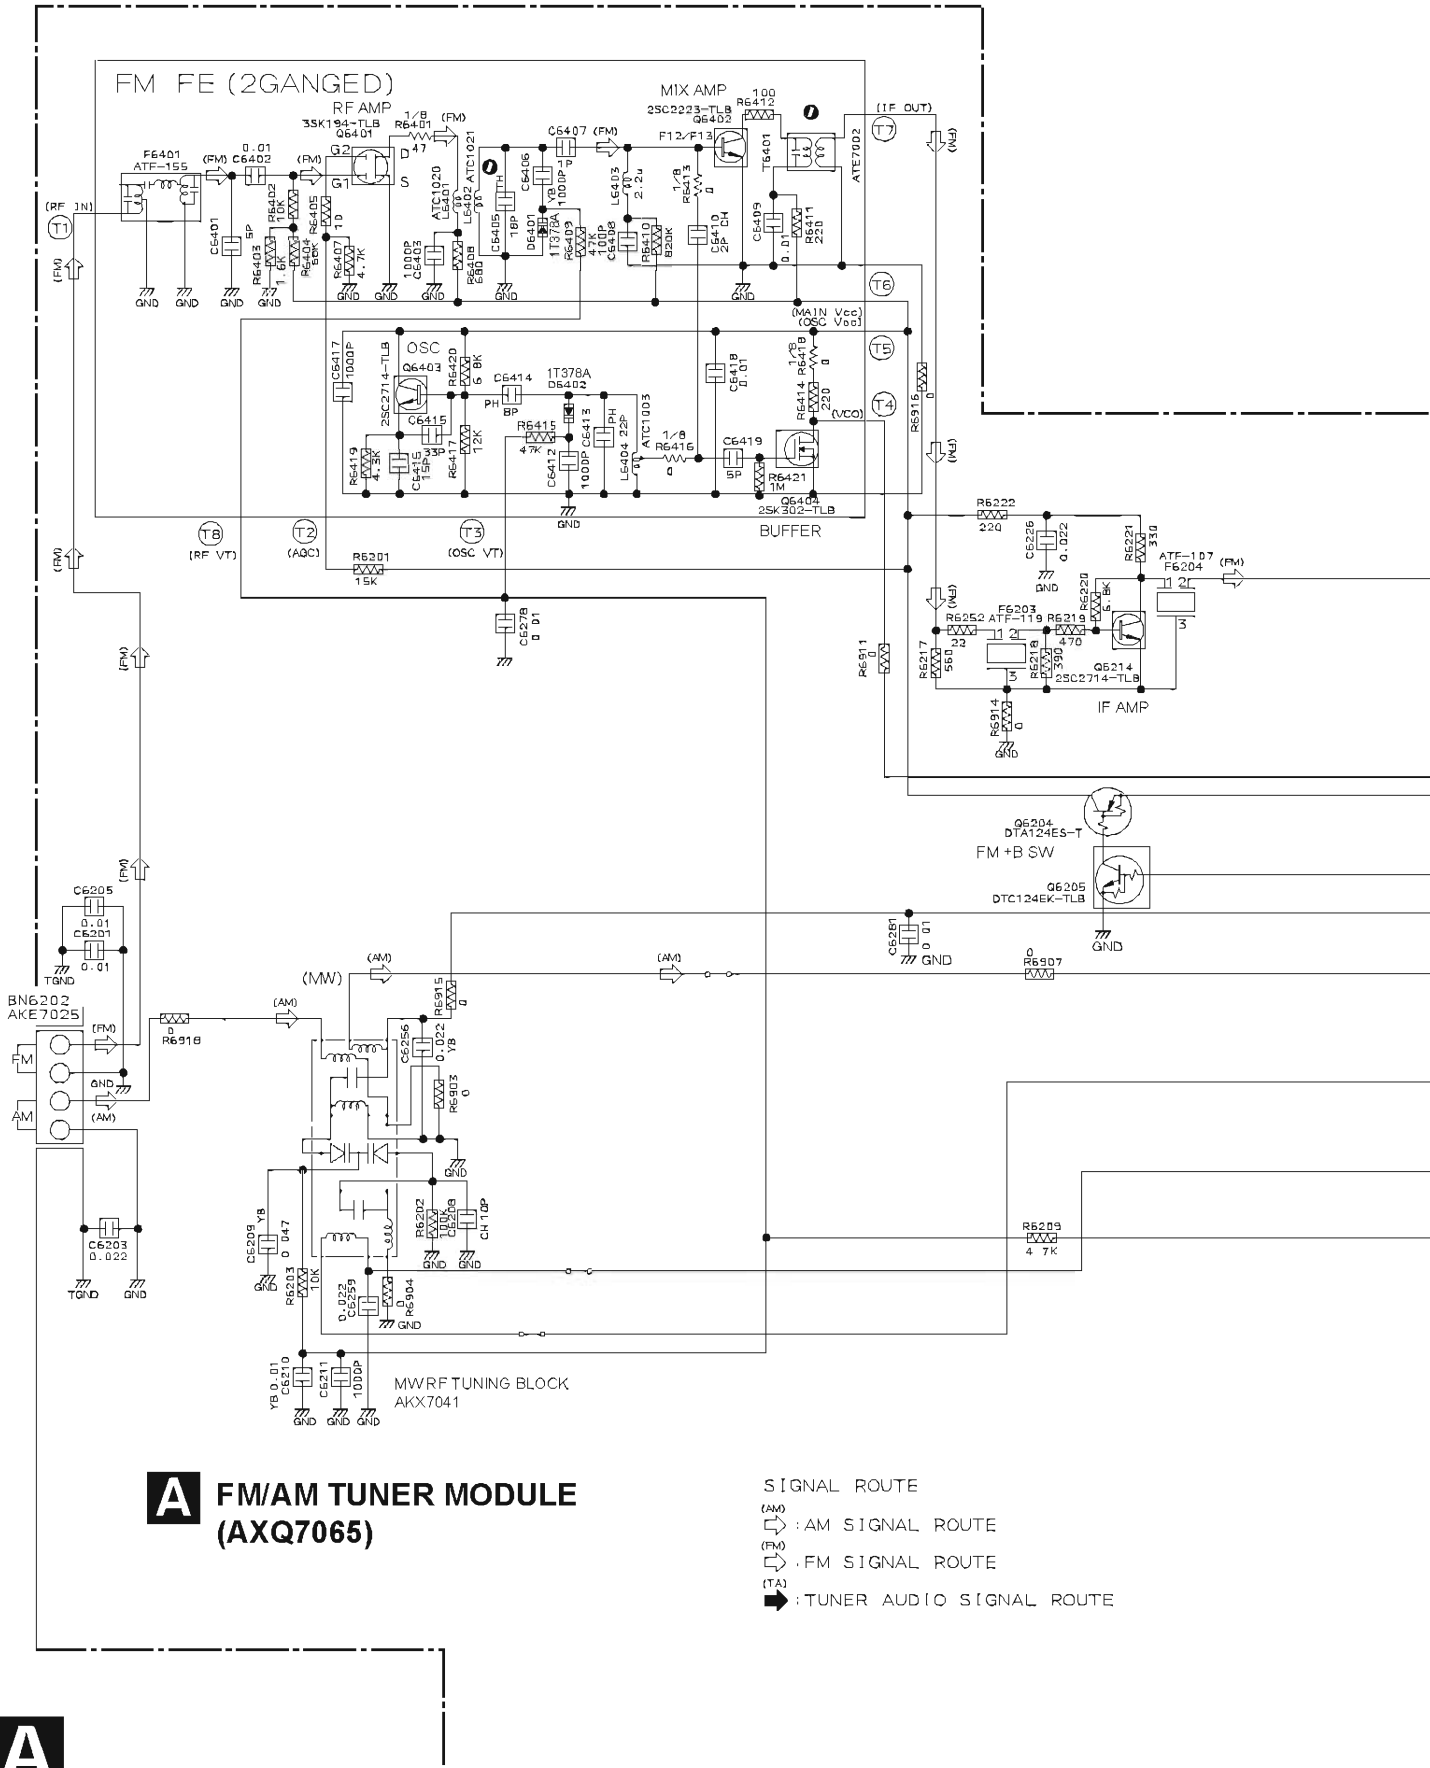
FM FE (2GANGED)

RF AMP
3SK194-TLB
Q6401
1/8
R6401
47
(FM)
MIX AMP
2SC2223-TLB
Q6402
100
R6412
(IF OUT)
T7
(FM)
F6401
ATF-155
(FM)
0.01
C6402
(FM)
G2
G1
D
S
C6407
(FM)
F12/F13
T6401
ATE7002
(RF IN)
T1
(FM)
C6401
5P
R6402
10K
R6403
1.6K
R6404
56K
R6405
R6407
4.7K
10
ATC1020
L6401
100P
C6403
R6408
680
L6402
ATC1021
C6405
18P
TH
C6406
YB
1000P
D6401
1T378A
R6409
47K
L6403
2.2u
100P
C6408
R6410
820K
1/8
R6413
0
C6410
2P
CH
C6409
0.01
R6411
220
GND
GND
GND
GND
GND
GND
GND
T6
(MAIN Vcc)
(OSC Vcc)
T5
C6417
1000P
OSC
2SC2714-TLB
Q6403
R6420
6.8K
C6414
PH
8P
1T378A
D6402
C6418
0.01
1/8
R6418
0
T4
R6916
0
C6415
33P
R6415
47K
C6413
PH
22P
ATC1003
R6414
220
(VCO)
R6419
4.3K
C6416
15P
R6417
12K
C6412
1000P
L6404
1/8
R6416
0
C6419
5P
R6421
1M
Q6404
2SK302-TLB
BUFFER
(FM)
GND
T8
(RF VT)
T2
(AGC)
T3
(OSC VT)
R6201
15K
C6278
0.01
R6222
220
C6226
0.022
R6221
330
ATF-107
F6204
(FM)
(FM)
R6220
6.8K
R6252
22
F6203
ATF-119
R6219
470
R6911
0
R6217
560
R6218
390
Q6214
2SC2714-TLB
IF AMP
R6914
0
GND
Q6204
DTA124ES-T
FM +B SW
Q6205
DTC124EK-TLB
GND
C6281
0.01
GND
0
R6907
(FM)
(FM)
C6205
0.01
C6201
0.01
TGND
BN6202
AKE7025
FM
AM
(FM)
GND
(AM)
R6918
0
(AM)
(MW)
(AM)
(AM)
R6915
0
C6256
0.022
YB
R6903
0
GND
C6203
0.022
TGND
GND
C6209
YB
0.047
GND
R6203
10K
R6202
100K
C6208
CH 10P
GND
GND
0.022
C6259
R6904
0
GND
R6209
4.7K
YB 0.01
C6210
C6211
1000P
GND
GND
GND
MWRF TUNING BLOCK
AKX7041

A FM/AM TUNER MODULE
(AXQ7065)

SIGNAL ROUTE
(AM) :AM SIGNAL ROUTE
(FM) :FM SIGNAL ROUTE
(TA) :TUNER AUDIO SIGNAL ROUTE

A